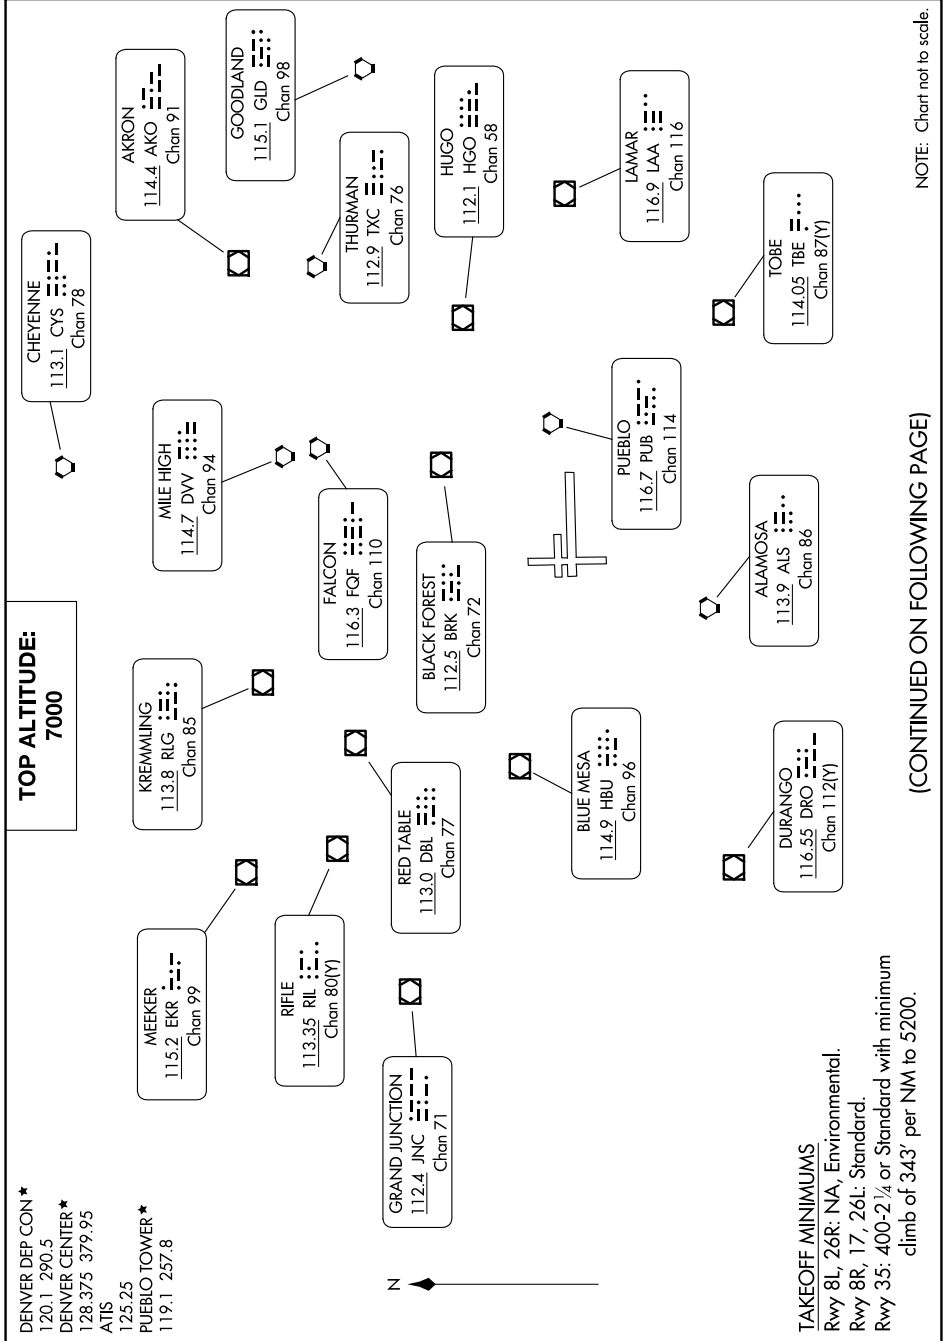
DENVER DEP CON★
120.1 290.5
DENVER CENTER★
128.375 379.95
ATIS
125.25
PUEBLO TOWER★
119.1 257.8

TOP ALTITUDE:
7000

NOTE: Chart not to scale.

GRAND JUNCTION
112.4 JNC
Chan 71

MEEKER
115.2 EKR
Chan 99

RIFLE
113.35 RIL
Chan 80(Y)

KREMMLING
113.8 RLG
Chan 85

RED TABLE
113.0 DBL
Chan 77

CHEYENNE
113.1 CYS
Chan 78

MILE HIGH
114.7 DVV
Chan 94

FALCON
116.3 FQF
Chan 110

BLACK FOREST
112.5 BRK
Chan 72

BLUE MESA
114.9 HBU
Chan 96

DURANGO
116.55 DRO
Chan 112(Y)

AKRON
114.4 AKO
Chan 91

GOODLAND
115.1 GLD
Chan 98

THURMAN
112.9 TXC
Chan 76

HUGO
112.1 HGO
Chan 58

PUEBLO
116.7 PUB
Chan 114

ALAMOSA
113.9 ALS
Chan 86

LAMAR
116.9 LAA
Chan 116

TOBE
114.05 TBE
Chan 87(Y)

(CONTINUED ON FOLLOWING PAGE)

TAKEOFF MINIMUMS
Rwy 8L, 26R: NA, Environmental.
Rwy 8R, 17, 26L: Standard.
Rwy 35: 400-2$\frac{1}{4}$ or Standard with minimum climb of 343′ per NM to 5200.